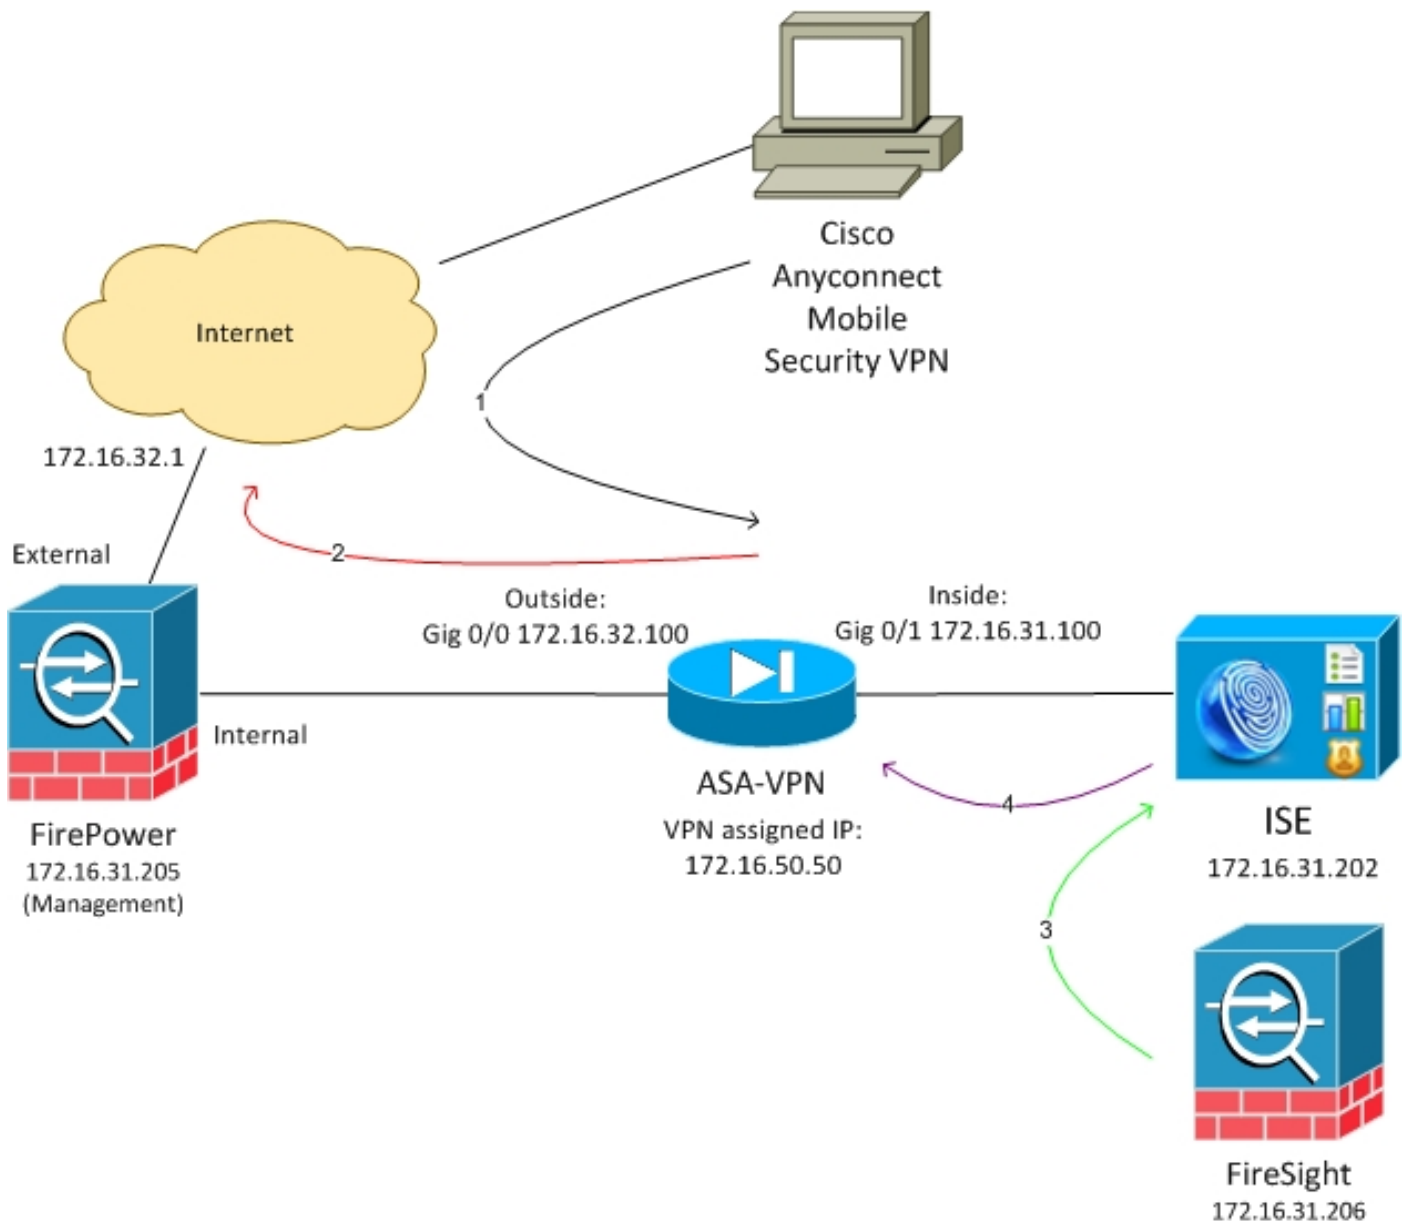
Cisco Anyconnect Mobile Security VPN

Internet

1

172.16.32.1

2

External

Outside:
Gig 0/0 172.16.32.100

Inside:
Gig 0/1 172.16.31.100

Internal

ASA-VPN
VPN assigned IP:
172.16.50.50

4

ISE
172.16.31.202

FirePower
172.16.31.205
(Management)

3

FireSight
172.16.31.206